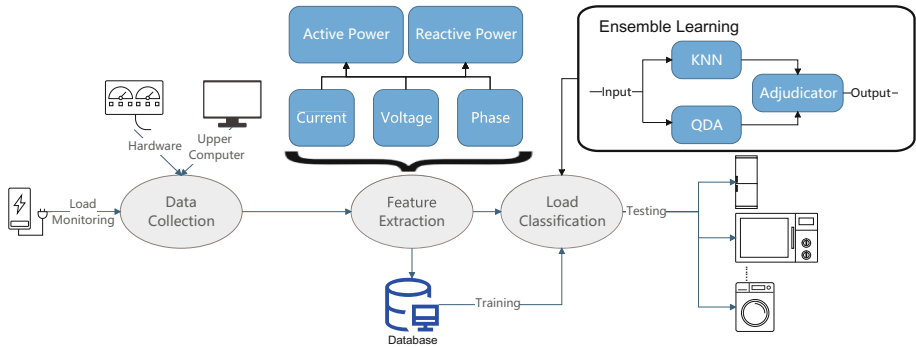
Active Power
Reactive Power
Current
Voltage
Phase
Ensemble Learning
KNN
Input
Adjudicator
Output
QDA
Hardware
Upper Computer
Load Monitoring
Data Collection
Feature Extraction
Load Classification
Testing
Training
Database